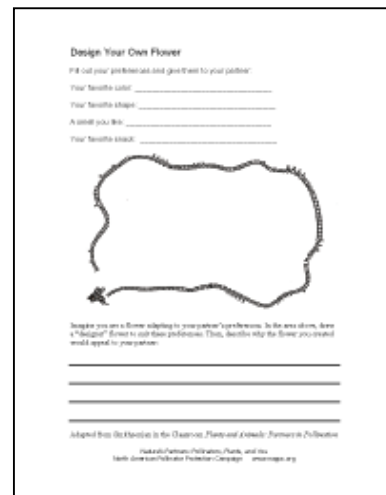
Design Your Own Flower

Fill out your preferences and give them to your partner:

Your favorite color: ___________________________

Your favorite shape: ___________________________

A smell you like: ___________________________

Your favorite snack: ___________________________

Imagine you are a flower adapting to your partner's preferences. In the area above, draw a "designer" flower to suit these preferences. Then, describe why the flower you created would appeal to your partner.

Adapted from BioMaxima in the Classroom: Plants and Animals: Partners in Pollination

Nature's Partners: Pollinators, Plants, and You
North American Pollinator Protection Campaign www.nappc.org